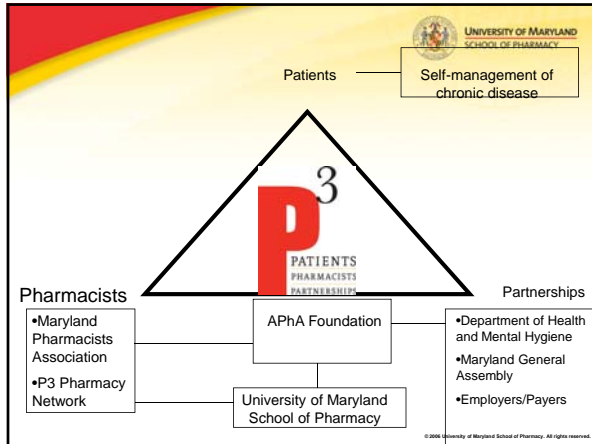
UNIVERSITY OF MARYLAND
SCHOOL OF PHARMACY

Patients

Self-management of chronic disease

P$^3$
PATIENTS
PHARMACISTS
PARTNERSHIPS

Pharmacists

•Maryland Pharmacists Association

•P3 Pharmacy Network

APhA Foundation

University of Maryland School of Pharmacy

Partnerships

•Department of Health and Mental Hygiene

•Maryland General Assembly

•Employers/Payers

© 2006 University of Maryland School of Pharmacy. All rights reserved.